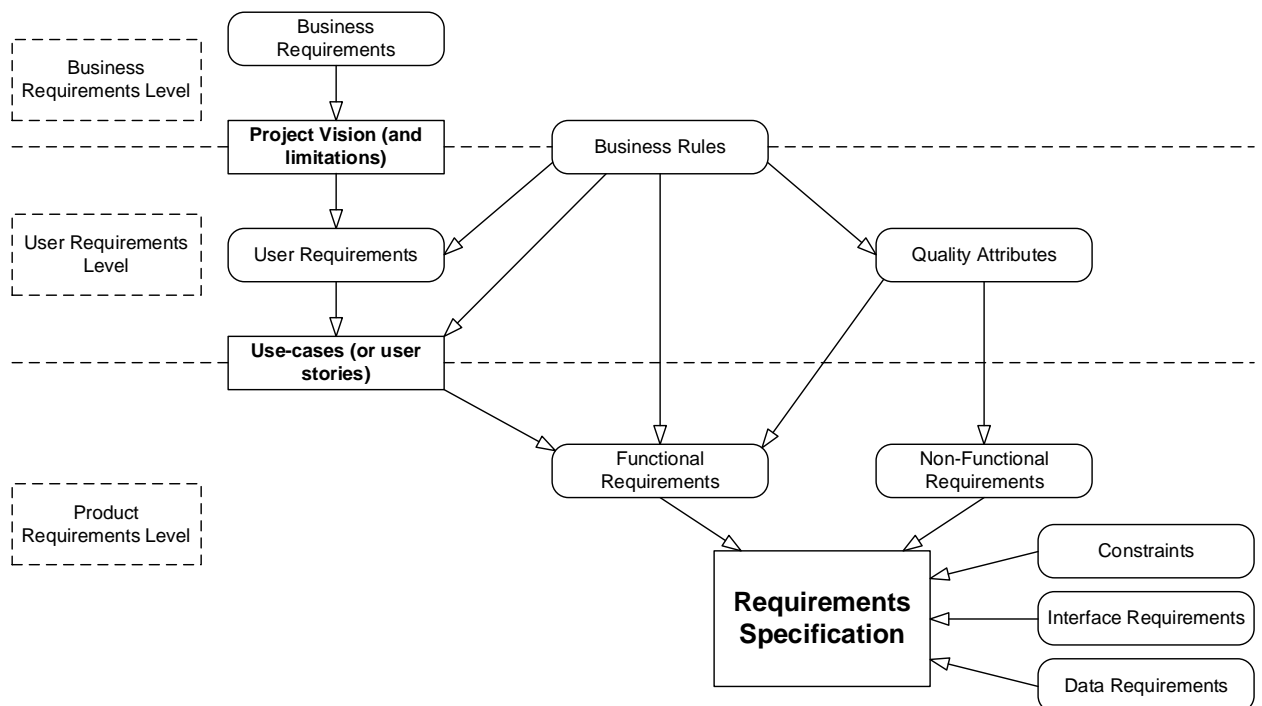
Business Requirements

Business Requirements Level

Project Vision (and limitations)

Business Rules

User Requirements Level

User Requirements

Quality Attributes

Use-cases (or user stories)

Functional Requirements

Non-Functional Requirements

Product Requirements Level

Constraints

Requirements Specification

Interface Requirements

Data Requirements